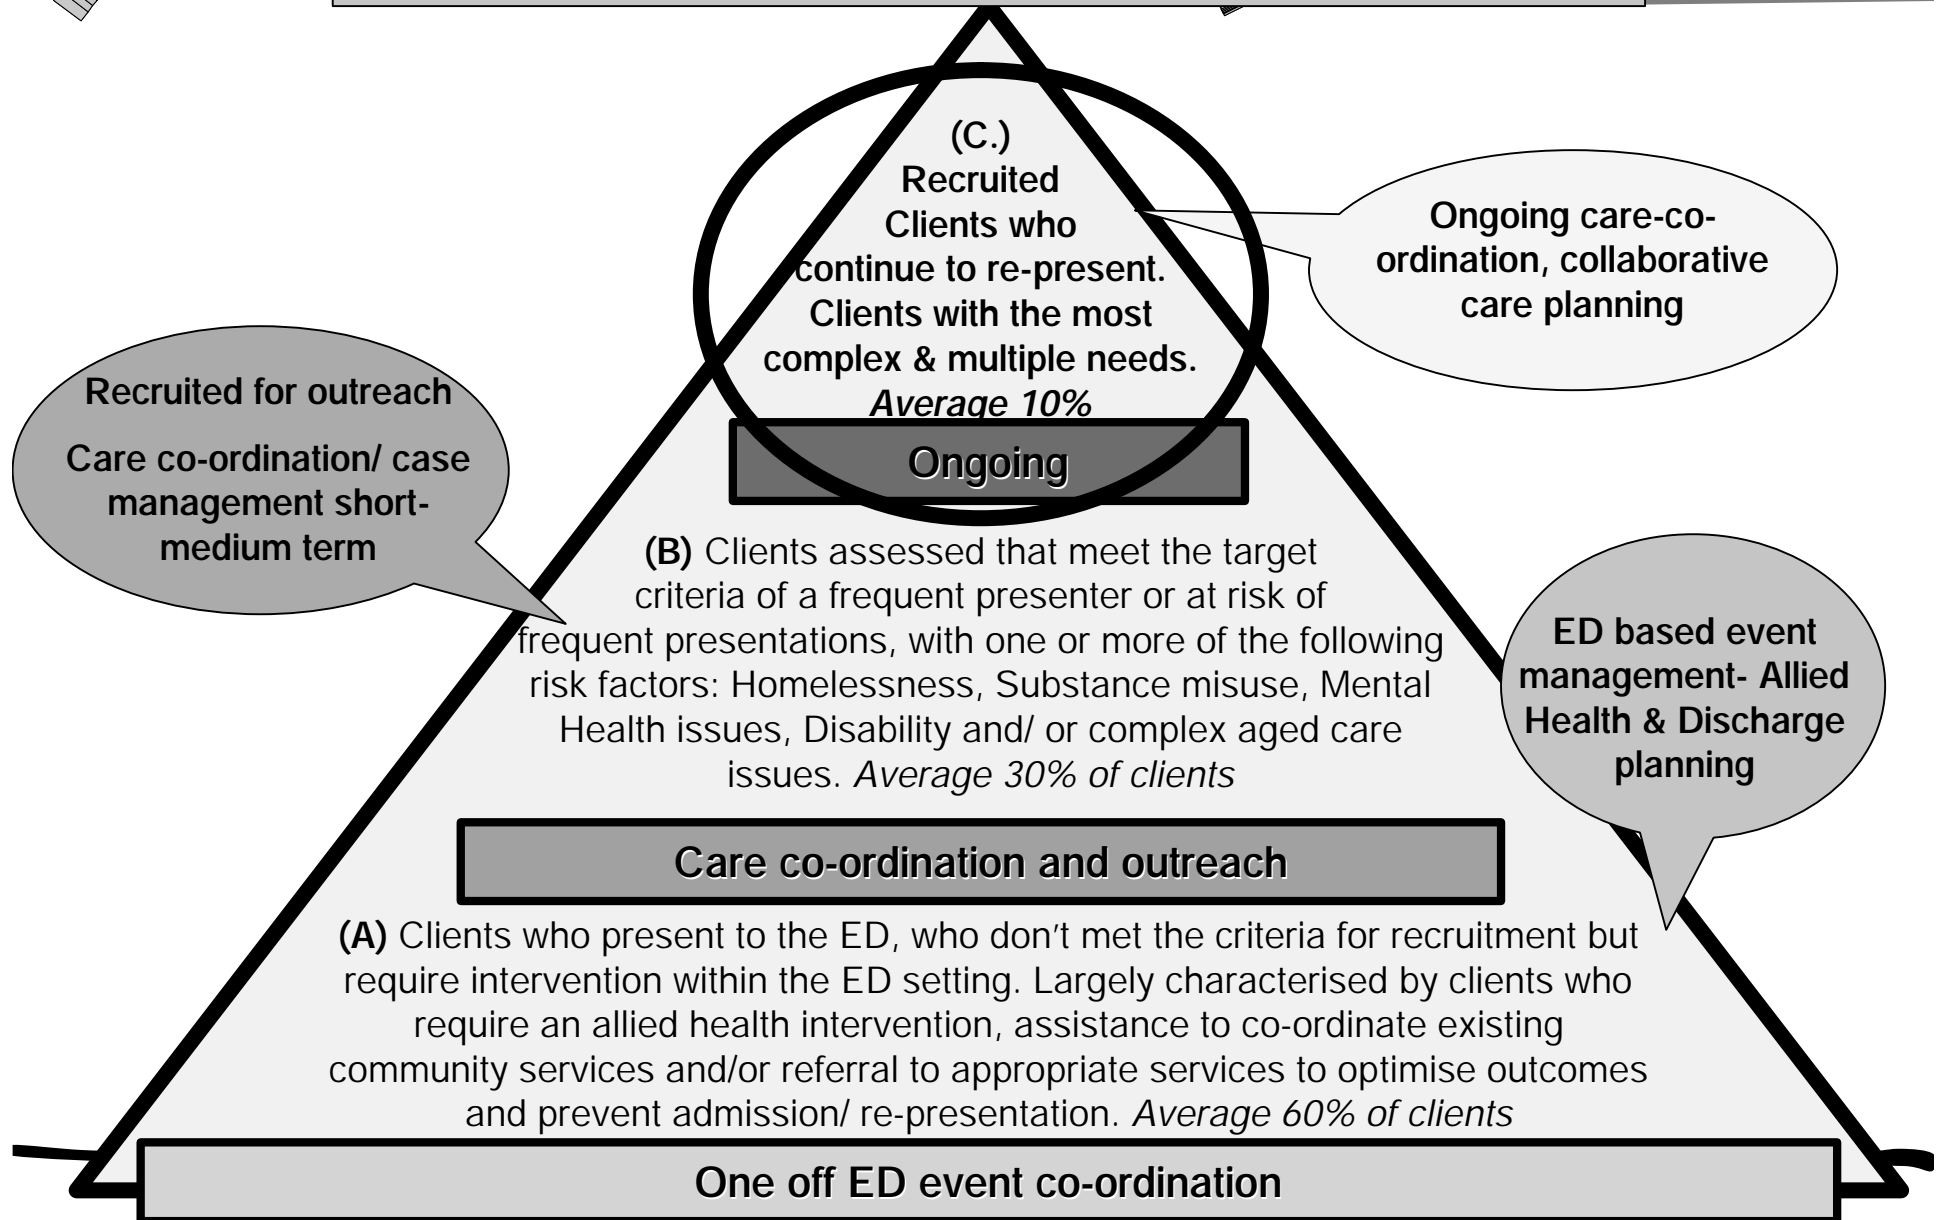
(C.)
Recruited Clients who continue to re-present. Clients with the most complex & multiple needs. *Average 10%*

Ongoing care-co-ordination, collaborative care planning

Recruited for outreach

Care co-ordination/ case management short-medium term

Ongoing

**(B)** Clients assessed that meet the target criteria of a frequent presenter or at risk of frequent presentations, with one or more of the following risk factors: Homelessness, Substance misuse, Mental Health issues, Disability and/ or complex aged care issues. *Average 30% of clients*

ED based event management- Allied Health & Discharge planning

Care co-ordination and outreach

**(A)** Clients who present to the ED, who don't met the criteria for recruitment but require intervention within the ED setting. Largely characterised by clients who require an allied health intervention, assistance to co-ordinate existing community services and/or referral to appropriate services to optimise outcomes and prevent admission/ re-presentation. *Average 60% of clients*

One off ED event co-ordination